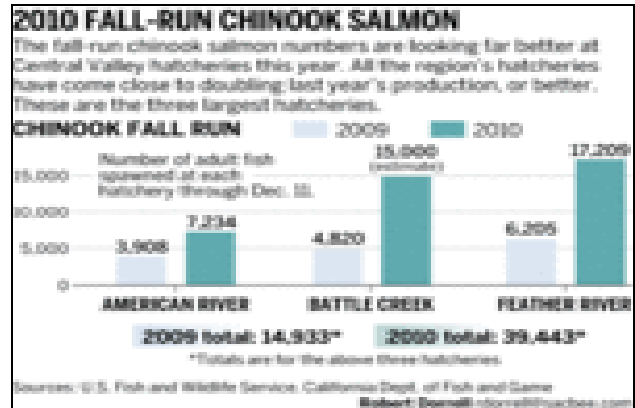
2010 FALL-RUN CHINOOK SALMON

The fall-run chinook salmon numbers are looking far better at Central Valley hatcheries this year. All the region's hatcheries have come close to doubling last year's production, or better. These are the three largest hatcheries.

CHINOOK FALL RUN 2009 2010

Number of adult fish spawned at each hatchery through Dec. 11.

15,000
10,000
5,000
0

3,908
7,234
4,820
15,000 (estimate)
6,205
17,209

AMERICAN RIVER
BATTLE CREEK
FEATHER RIVER

2009 total: 14,933*
2010 total: 39,443*

*Totals are for the above three hatcheries.

Sources: U.S. Fish and Wildlife Service, California Dept. of Fish and Game

Robert Dornell rdornell@sacbee.com